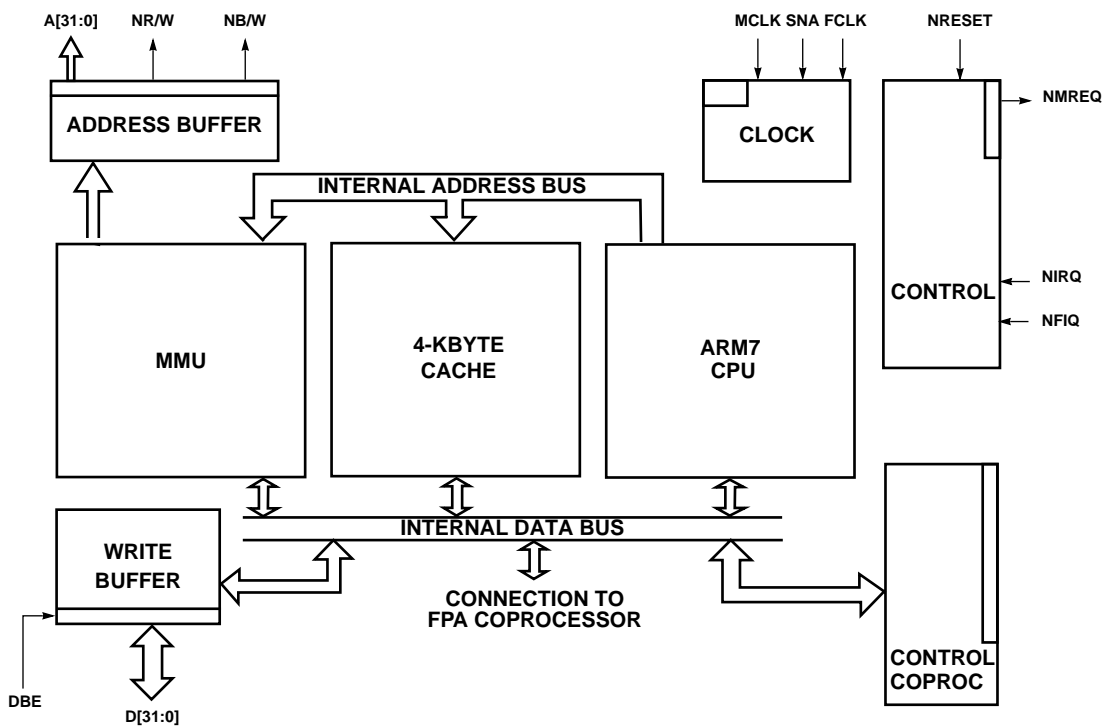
A[31:0]
NR/W
NB/W
ADDRESS BUFFER
MCLK SNA FCLK
CLOCK
NRESET
NMREQ
INTERNAL ADDRESS BUS
MMU
4-KBYTE CACHE
ARM7 CPU
CONTROL
NIRQ
NFIQ
INTERNAL DATA BUS
WRITE BUFFER
CONNECTION TO FPA COPROCESSOR
CONTROL COPROC
DBE
D[31:0]